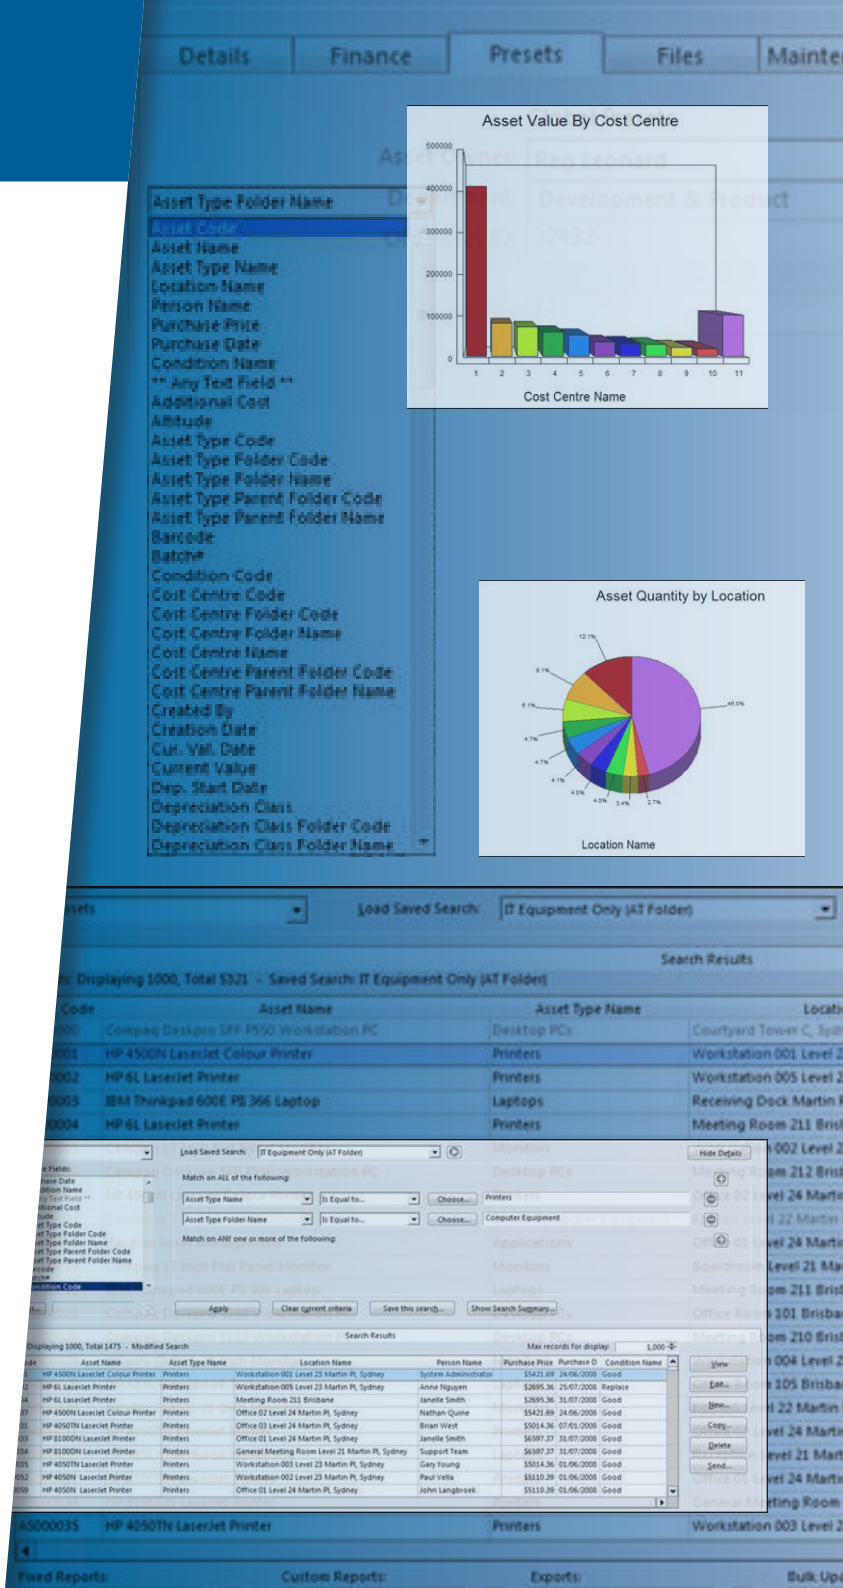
Details Finance Presets Files Mainten

Asset Type Folder Name
Asset Code
Asset Name
Asset Type Name
Location Name
Person Name
Purchase Price
Purchase Date
Condition Name
** Any Text Field **
Additional Cost
Altitude
Asset Type Code
Asset Type Folder Code
Asset Type Folder Name
Asset Type Parent Folder Code
Asset Type Parent Folder Name
Barcode
Batch#
Condition Code
Cost Centre Code
Cost Centre Folder Code
Cost Centre Folder Name
Cost Centre Name
Cost Centre Parent Folder Code
Cost Centre Parent Folder Name
Created By
Creation Date
Cur. Val. Date
Current Value
Dep. Start Date
Depreciation Class
Depreciation Class Folder Code
Depreciation Class Folder Name

Asset Value By Cost Centre
500000
400000
300000
200000
100000
0
1 2 3 4 5 6 7 8 9 10 11
Cost Centre Name

Asset Quantity by Location
12.1%
8.1%
6.1%
4.7%
4.7%
4.1%
4.0%
4.0%
3.4%
2.7%
46.0%
Location Name

Load Saved Search: IT Equipment Only (AT Folder)
Search Results
Displaying 1000, Total 5321 - Saved Search: IT Equipment Only (AT Folder)
Code Asset Name Asset Type Name Locati
Compaq Deskpro SFF P550 Workstation PC Desktop PCs Courtyard Tower C, Syd
HP 4500N LaserJet Colour Printer Printers Workstation 001 Level 2
HP 6L LaserJet Printer Printers Workstation 005 Level 2
IBM Thinkpad 600E PII 366 Laptop Laptops Receiving Dock Martin
HP 6L LaserJet Printer Printers Meeting Room 211 Bris

Load Saved Search: IT Equipment Only (AT Folder) Hide Details
Match on ALL of the following:
Asset Type Name Is Equal to... Choose... Printers
Asset Type Folder Name Is Equal to... Choose... Computer Equipment
Match on ANY one or more of the following:
Apply Clear current criteria Save this search... Show Search Summary...
Search Results
Displaying 1000, Total 1475 - Modified Search Max records for display: 1,000

| Code | Asset Name | Asset Type Name | Location Name | Person Name | Purchase Price | Purchase D | Condition Name |
|---|---|---|---|---|---|---|---|
| | HP 4500N LaserJet Colour Printer | Printers | Workstation 001 Level 23 Martin Pl, Sydney | System Administrator | $5421.69 | 24/06/2008 | Good |
| | HP 6L LaserJet Printer | Printers | Workstation 005 Level 23 Martin Pl, Sydney | Anne Nguyen | $2695.36 | 25/07/2008 | Replace |
| | HP 6L LaserJet Printer | Printers | Meeting Room 211 Brisbane | Janelle Smith | $2695.36 | 31/07/2008 | Good |
| | HP 4500N LaserJet Colour Printer | Printers | Office 02 Level 24 Martin Pl, Sydney | Nathan Quine | $5421.69 | 24/06/2008 | Good |
| | HP 4050TN LaserJet Printer | Printers | Office 03 Level 24 Martin Pl, Sydney | Brian West | $5014.36 | 07/01/2008 | Good |
| | HP 8100DN LaserJet Printer | Printers | Office 01 Level 24 Martin Pl, Sydney | Janelle Smith | $6597.37 | 31/07/2008 | Good |
| | HP 8100DN LaserJet Printer | Printers | General Meeting Room Level 21 Martin Pl, Sydney | Support Team | $6597.37 | 31/07/2008 | Good |
| | HP 4050TN LaserJet Printer | Printers | Workstation 003 Level 23 Martin Pl, Sydney | Gary Young | $5014.36 | 01/06/2008 | Good |
| | HP 4050N LaserJet Printer | Printers | Workstation 002 Level 23 Martin Pl, Sydney | Paul Vella | $5110.39 | 01/06/2008 | Good |
| | HP 4050N LaserJet Printer | Printers | Office 01 Level 24 Martin Pl, Sydney | John Langbroek | $5110.39 | 01/06/2008 | Good |

View... Edit... New... Copy... Delete Send...

AS000035 HP 4050TN LaserJet Printer Printers Workstation 003 Level 2
Fixed Reports: Custom Reports: Exports: Bulk Up